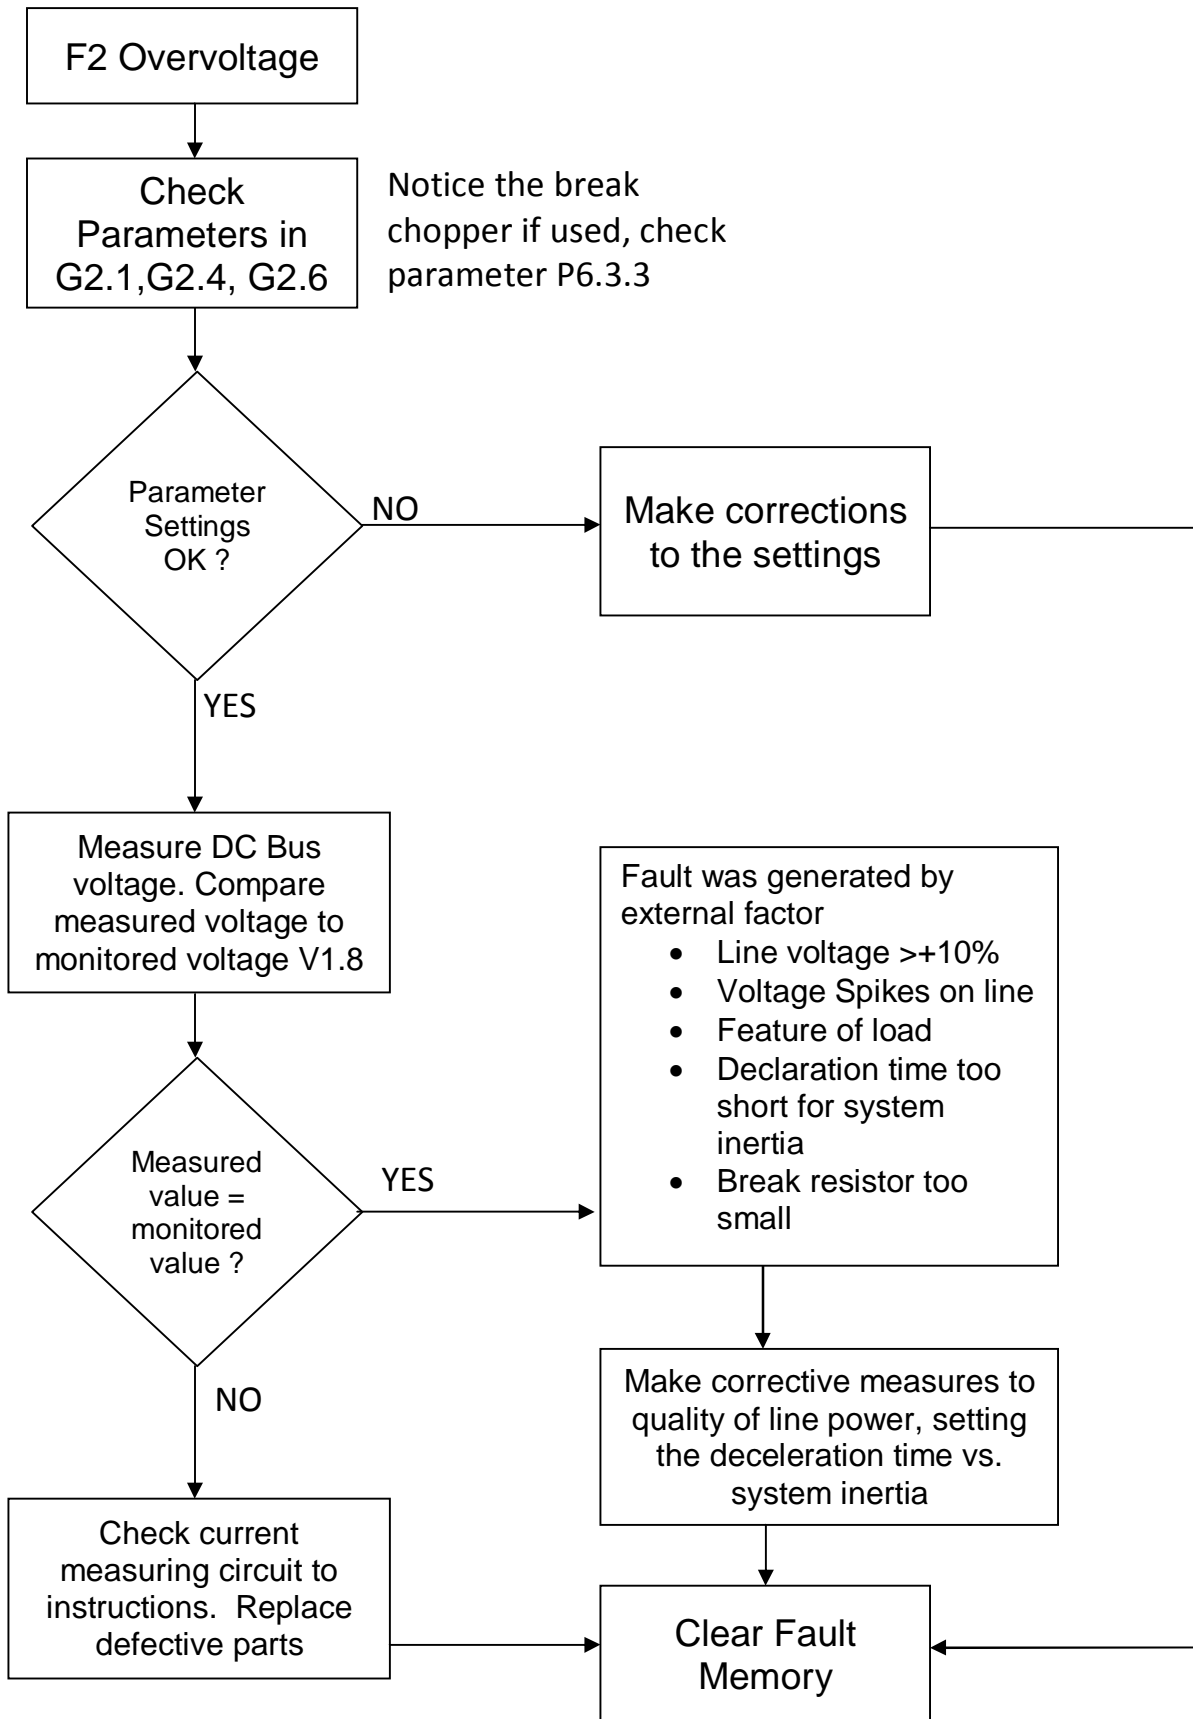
F2 Overvoltage

Check Parameters in G2.1,G2.4, G2.6

Notice the break chopper if used, check parameter P6.3.3

Parameter Settings OK ?

NO

Make corrections to the settings

YES

Measure DC Bus voltage. Compare measured voltage to monitored voltage V1.8

Fault was generated by external factor
- Line voltage >+10%
- Voltage Spikes on line
- Feature of load
- Declaration time too short for system inertia
- Break resistor too small

Measured value = monitored value ?

YES

NO

Make corrective measures to quality of line power, setting the deceleration time vs. system inertia

Check current measuring circuit to instructions. Replace defective parts

Clear Fault Memory